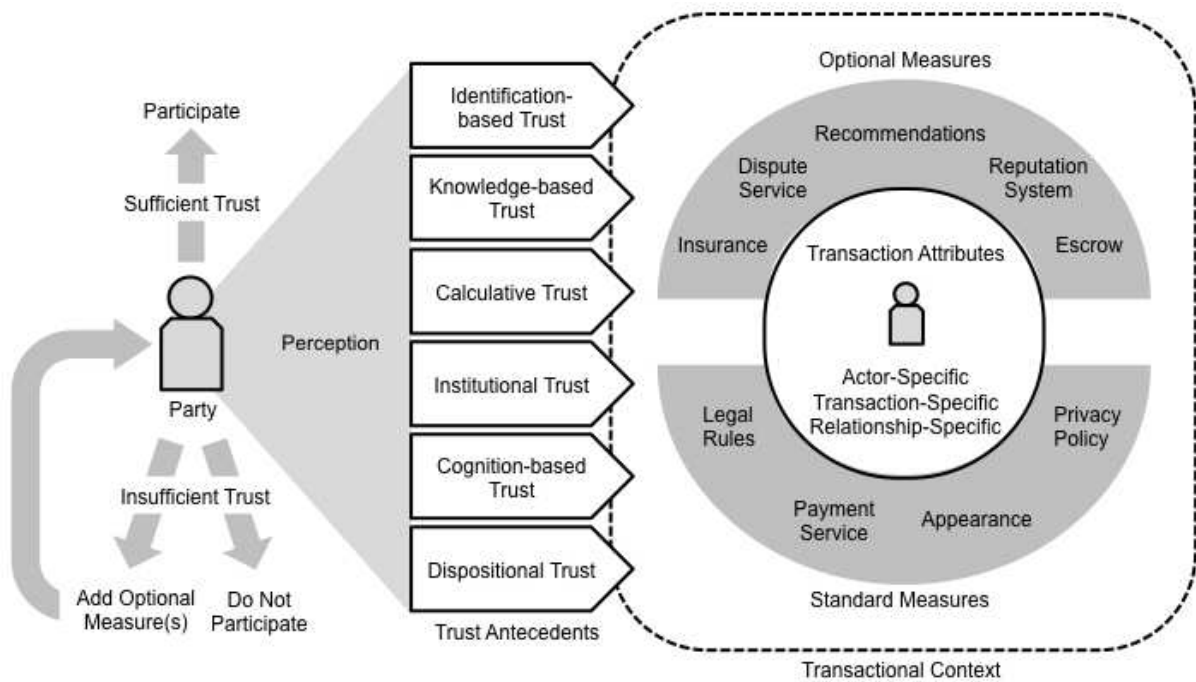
Participate

Sufficient Trust

Party

Insufficient Trust

Add Optional Measure(s)

Do Not Participate

Perception

Identification-based Trust

Knowledge-based Trust

Calculative Trust

Institutional Trust

Cognition-based Trust

Dispositional Trust

Trust Antecedents

Optional Measures

Recommendations

Dispute Service

Reputation System

Insurance

Escrow

Transaction Attributes

Actor-Specific
Transaction-Specific
Relationship-Specific

Legal Rules

Privacy Policy

Payment Service

Appearance

Standard Measures

Transactional Context